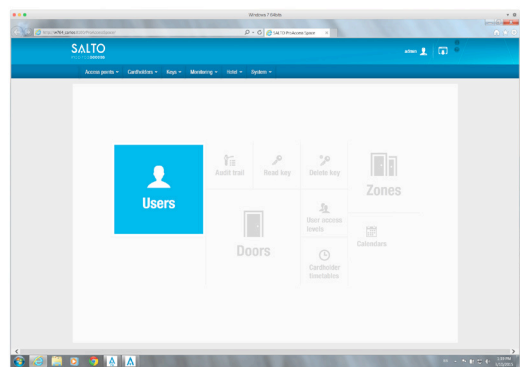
Windows 7 64bits

https://w7bit.zentest.it/ProAccessSpace/

SALTO ProAccess Space

SALTO

admin

Access points ▾ Cardholders ▾ Keys ▾ Monitoring ▾ Hotel ▾ System ▾

Users

Audit trail

Read key

Delete key

Zones

Doors

User access levels

Calendars

Cardholder timetables

2:59 PM